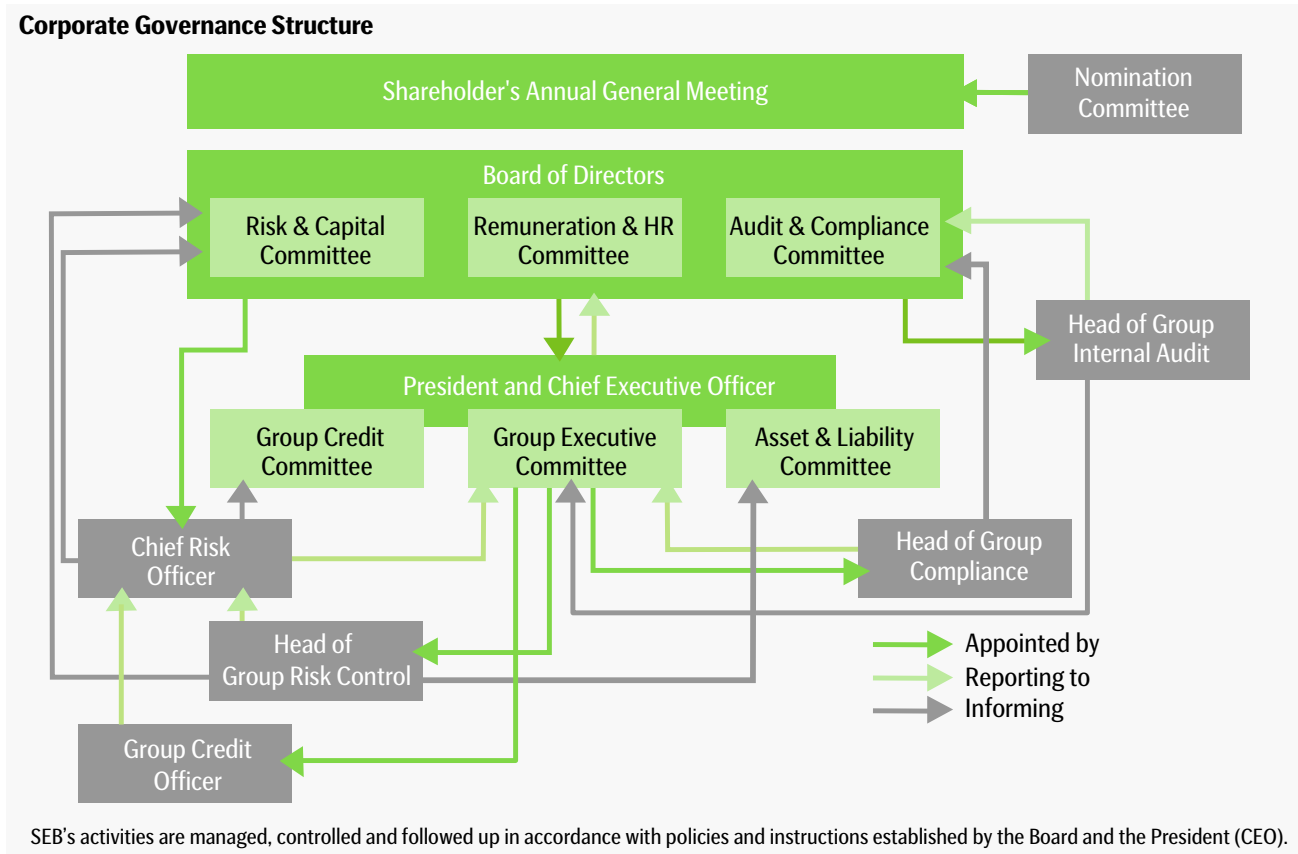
Corporate Governance Structure

Shareholder's Annual General Meeting

Nomination Committee

Board of Directors

Risk & Capital Committee

Remuneration & HR Committee

Audit & Compliance Committee

Head of Group Internal Audit

President and Chief Executive Officer

Group Credit Committee

Group Executive Committee

Asset & Liability Committee

Chief Risk Officer

Head of Group Compliance

Head of Group Risk Control

Group Credit Officer

Appointed by
Reporting to
Informing

SEB's activities are managed, controlled and followed up in accordance with policies and instructions established by the Board and the President (CEO).